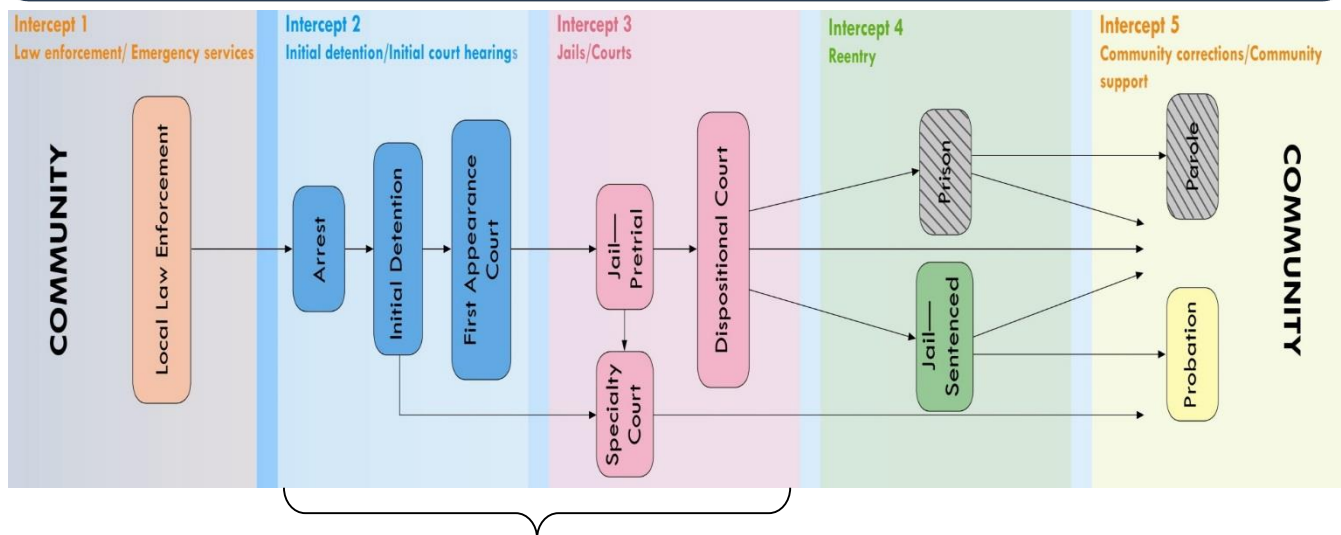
Intercept 1
Law enforcement/ Emergency services

Intercept 2
Initial detention/Initial court hearings

Intercept 3
Jails/Courts

Intercept 4
Reentry

Intercept 5
Community corrections/Community support

COMMUNITY

Local Law Enforcement

Arrest

Initial Detention

First Appearance Court

Jail— Pretrial

Specialty Court

Dispositional Court

Prison

Jail— Sentenced

Parole

Probation

COMMUNITY